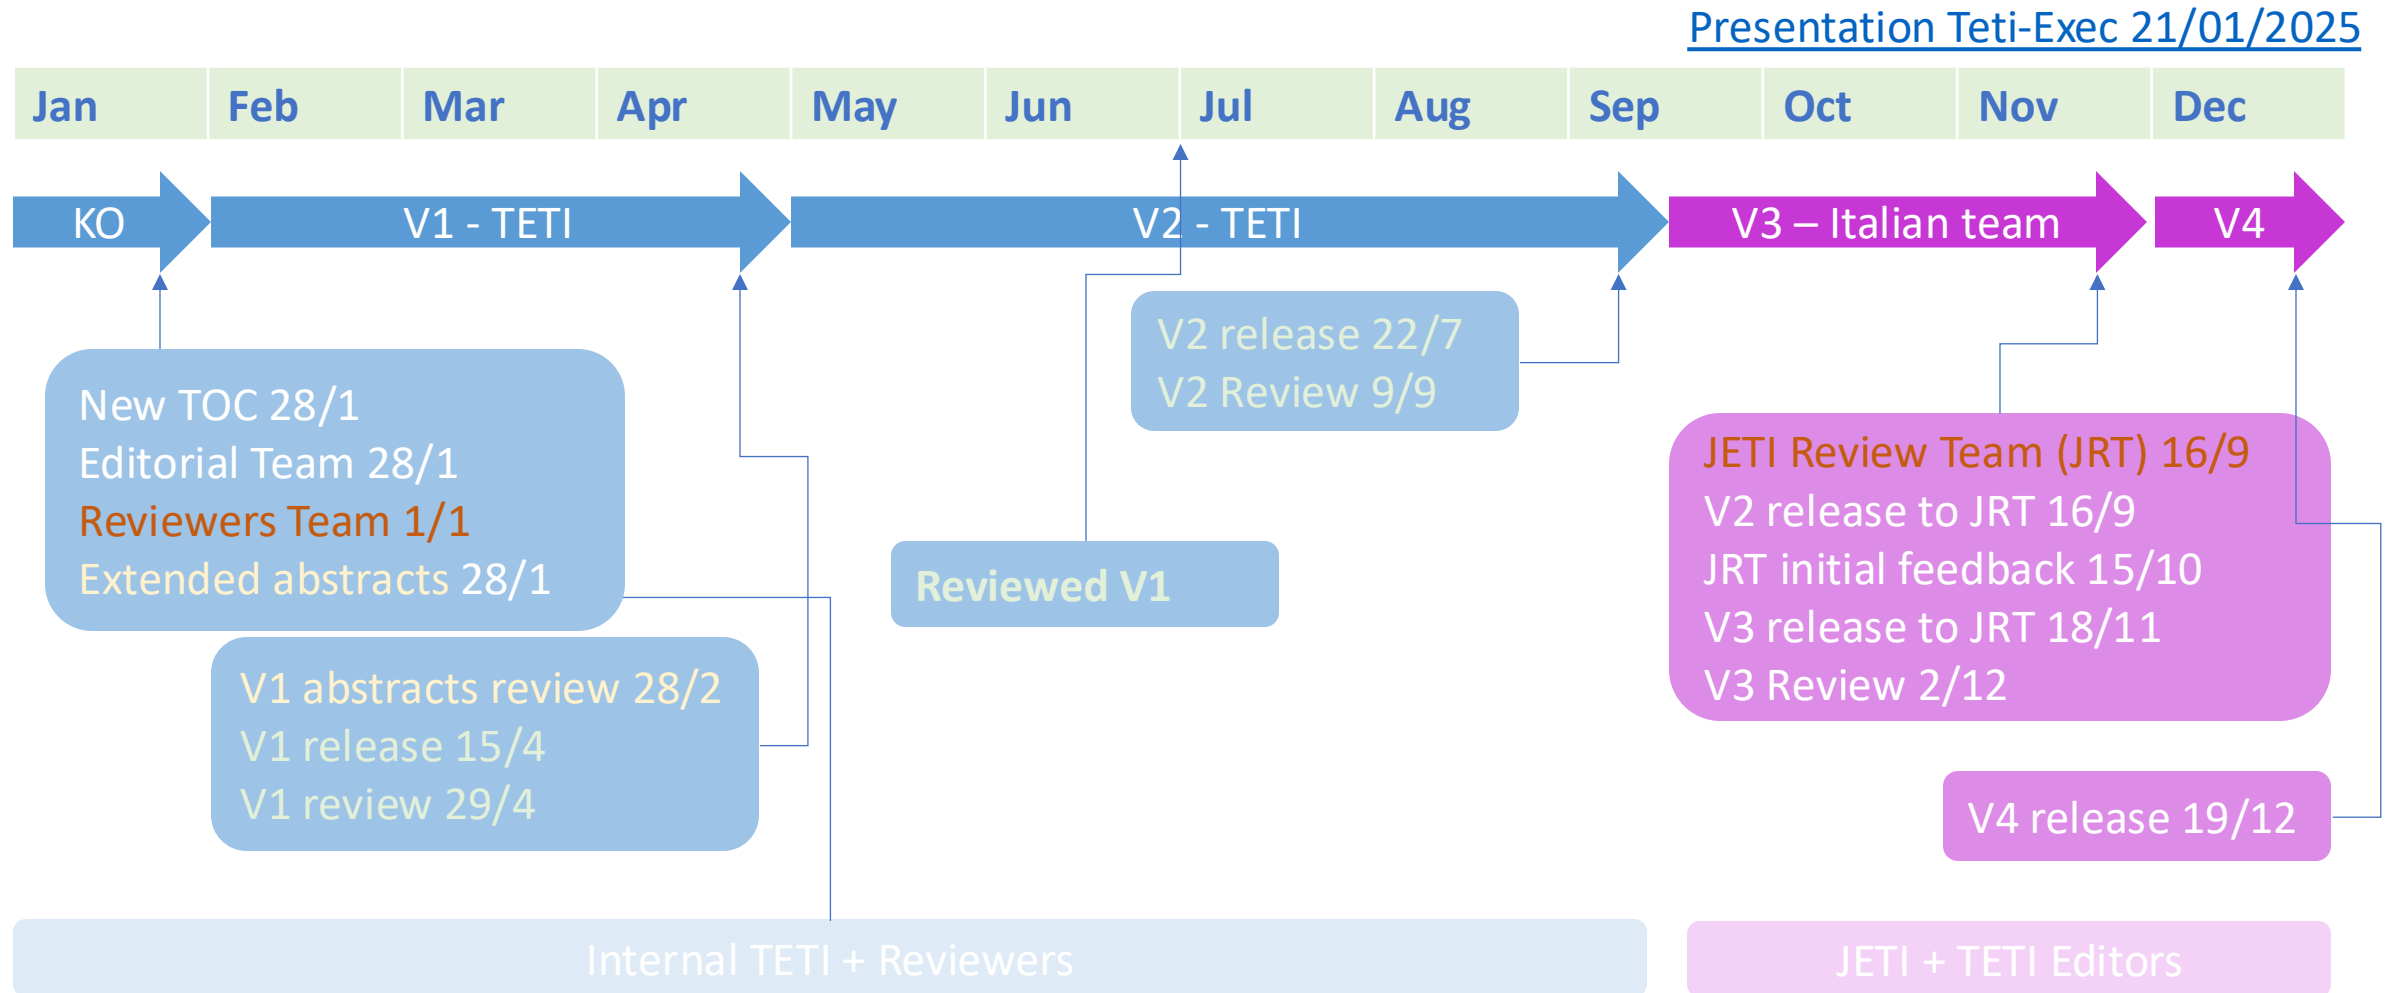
Presentation Teti-Exec 21/01/2025

| Jan | Feb | Mar | Apr | May | Jun | Jul | Aug | Sep | Oct | Nov | Dec |
|---|---|---|---|---|---|---|---|---|---|---|---|

KO

V1 - TETI

V2 - TETI

V3 – Italian team

V4

New TOC 28/1
Editorial Team 28/1
Reviewers Team 1/1
Extended abstracts 28/1

V1 abstracts review 28/2
V1 release 15/4
V1 review 29/4

Reviewed V1

V2 release 22/7
V2 Review 9/9

JETI Review Team (JRT) 16/9
V2 release to JRT 16/9
JRT initial feedback 15/10
V3 release to JRT 18/11
V3 Review 2/12

V4 release 19/12

Internal TETI + Reviewers

JETI + TETI Editors